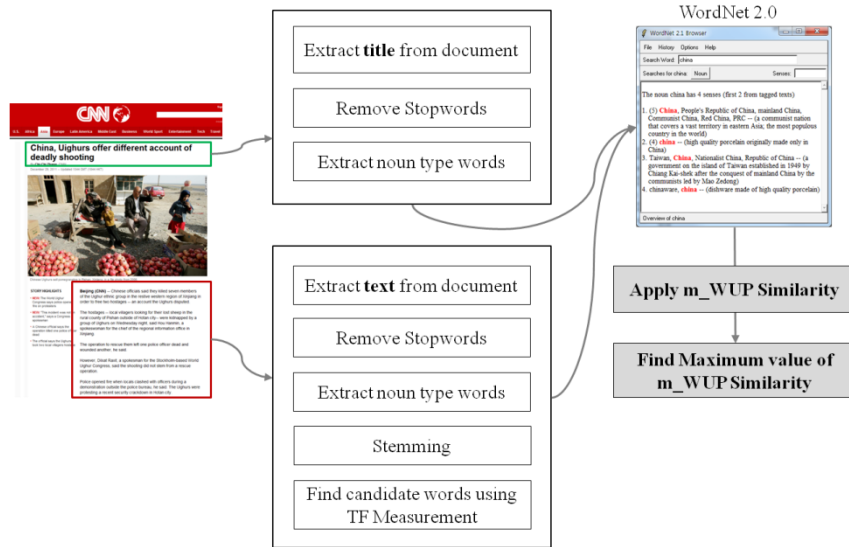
CNN

China, Uighurs offer different account of deadly shooting

STORY HIGHLIGHTS

Beijing (CNN) -- Chinese officials said they killed seven members of the Uighur ethnic group in the restive western region of Xinjiang in order to free two hostages -- an account the Uighurs disputed.

The hostages -- local villagers looking for their lost sheep in the rural county of Pishan outside of Hotan city -- were kidnapped by a group of Uighurs on Wednesday night, said Hou Hanmin, a spokeswoman for the chief of the regional information office in Xinjiang.

The operation to rescue them left one police officer dead and wounded another, he said.

However, Dilxat Raxit, a spokesman for the Stockholm-based World Uighur Congress, said the shooting did not stem from a rescue operation.

Police opened fire when locals clashed with officers during a demonstration outside the police bureau, he said. The Uighurs were protesting a recent security crackdown in Hotan city.

Extract title from document

Remove Stopwords

Extract noun type words

Extract text from document

Remove Stopwords

Extract noun type words

Stemming

Find candidate words using TF Measurement

WordNet 2.0

WordNet 2.1 Browser

File History Options Help

Search Word: china

Searches for china: Noun Senses:

The noun china has 4 senses (first 2 from tagged texts)

1. (3) China, People's Republic of China, mainland China, Communist China, Red China, PRC -- (a communist nation that covers a vast territory in eastern Asia; the most populous country in the world)
2. (4) china -- (high quality porcelain originally made only in China)
3. Taiwan, China, Nationalist China, Republic of China -- (a government on the island of Taiwan established in 1949 by Chiang Kai-shek after the conquest of mainland China by the communists led by Mao Zedong)
4. chinaware, china -- (dishware made of high quality porcelain)

Overview of china

Apply m_WUP Similarity

Find Maximum value of m_WUP Similarity